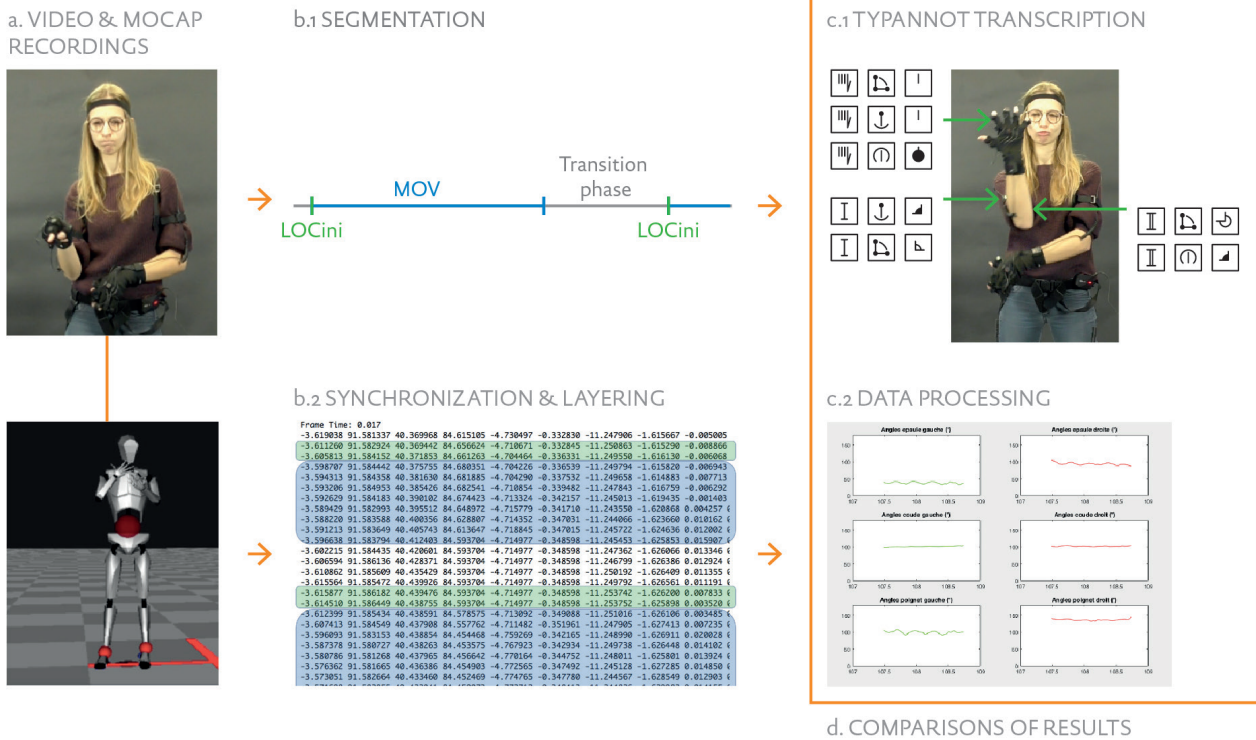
a. VIDEO & MOCAP RECORDINGS

b.1 SEGMENTATION

MOV

Transition phase

LOCini

LOCini

c.1 TYPANNOT TRANSCRIPTION

b.2 SYNCHRONIZATION & LAYERING

Frame Time: 0.017

-3.619038 91.581337 40.369968 84.615105 -4.730497 -0.332830 -11.247906 -1.615667 -0.005005
-3.612260 91.582924 40.369442 84.656624 -4.710671 -0.332845 -11.250863 -1.615290 -0.008866
-3.605813 91.584152 40.371853 84.661263 -4.704464 -0.336331 -11.249550 -1.616130 -0.006068
-3.598707 91.584442 40.375755 84.680351 -4.704226 -0.336539 -11.249794 -1.615820 -0.006943
-3.594313 91.584358 40.381630 84.681885 -4.704290 -0.337532 -11.249658 -1.614883 -0.007713
-3.593206 91.584953 40.385426 84.682541 -4.710854 -0.339482 -11.247943 -1.616759 -0.006292
-3.592629 91.584183 40.390102 84.674423 -4.713324 -0.342157 -11.245013 -1.619435 -0.001403
-3.589429 91.582993 40.395512 84.648972 -4.715779 -0.341710 -11.243550 -1.620868 0.004257
-3.588220 91.583588 40.400356 84.628807 -4.714352 -0.347031 -11.244066 -1.623660 0.010162
-3.591213 91.583649 40.405743 84.613647 -4.718845 -0.347015 -11.245722 -1.624636 0.012002
-3.596638 91.583794 40.412403 84.593704 -4.714977 -0.348598 -11.245453 -1.625853 0.015907
-3.602215 91.584435 40.420601 84.593704 -4.714977 -0.348598 -11.247362 -1.626066 0.013346
-3.606594 91.586136 40.428371 84.593704 -4.714977 -0.348598 -11.246799 -1.626386 0.012924
-3.610862 91.585609 40.435429 84.593704 -4.714977 -0.348598 -11.250192 -1.626409 0.011355
-3.615564 91.585472 40.439926 84.593704 -4.714977 -0.348598 -11.249792 -1.626561 0.011191
-3.615877 91.586182 40.439476 84.593704 -4.714977 -0.348598 -11.253742 -1.626200 0.007833
-3.614510 91.586449 40.438755 84.593704 -4.714977 -0.348598 -11.253752 -1.625898 0.003520
-3.612399 91.585924 40.438591 84.578575 -4.710092 -0.349088 -11.251016 -1.626106 0.003485
-3.607413 91.584549 40.437908 84.557762 -4.711482 -0.351961 -11.247905 -1.627413 0.007235
-3.596093 91.583153 40.438854 84.454468 -4.759269 -0.342165 -11.248990 -1.626911 0.020028
-3.587378 91.580727 40.438263 84.453575 -4.767923 -0.342934 -11.249738 -1.626448 0.014102
-3.580786 91.581268 40.437965 84.456642 -4.770164 -0.344752 -11.248011 -1.625801 0.013924
-3.576362 91.581665 40.436386 84.454903 -4.772565 -0.347492 -11.245128 -1.627285 0.014850
-3.573051 91.582664 40.433460 84.452469 -4.774765 -0.347780 -11.244567 -1.628549 0.012903

c.2 DATA PROCESSING

Angles epaule gauche (°)

Angles epaule droite (°)

Angles coude gauche (°)

Angles coude droit (°)

Angles poignet gauche (°)

Angles poignet droit (°)

d. COMPARISONS OF RESULTS